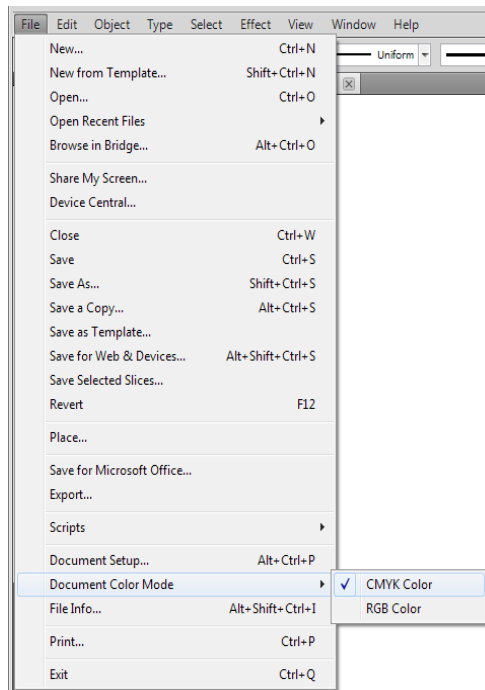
File Edit Object Type Select Effect View Window Help

Uniform

New... Ctrl+N
New from Template... Shift+Ctrl+N
Open... Ctrl+O
Open Recent Files
Browse in Bridge... Alt+Ctrl+O

Share My Screen...
Device Central...

Close Ctrl+W
Save Ctrl+S
Save As... Shift+Ctrl+S
Save a Copy... Alt+Ctrl+S
Save as Template...
Save for Web & Devices... Alt+Shift+Ctrl+S
Save Selected Slices...
Revert F12

Place...

Save for Microsoft Office...
Export...

Scripts

Document Setup... Alt+Ctrl+P
Document Color Mode
File Info... Alt+Shift+Ctrl+I

Print... Ctrl+P

Exit Ctrl+Q

✓ CMYK Color
RGB Color